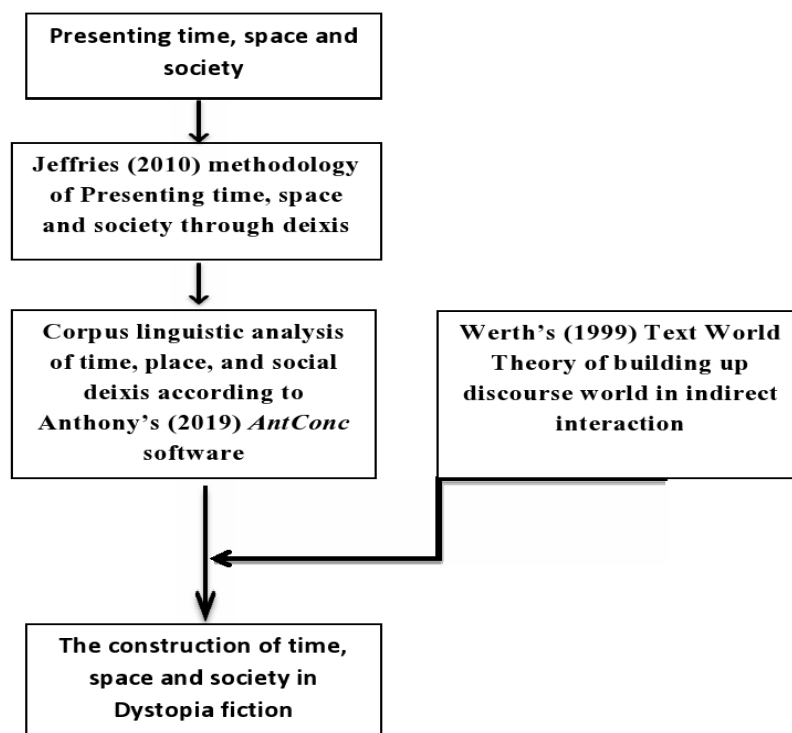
Presenting time, space and society

Jeffries (2010) methodology of Presenting time, space and society through deixis

Corpus linguistic analysis of time, place, and social deixis according to Anthony's (2019) *AntConc* software

Werth's (1999) Text World Theory of building up discourse world in indirect interaction

The construction of time, space and society in Dystopia fiction